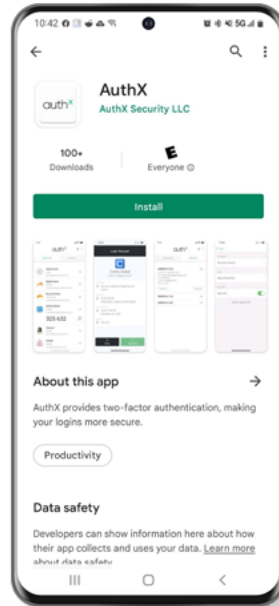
10:42

AuthX
AuthX Security LLC

100+
Downloads

E
Everyone ⓘ

Install

About this app

AuthX provides two-factor authentication, making your logins more secure.

Productivity

Data safety

Developers can show information here about how their app collects and uses your data. Learn more about data safety